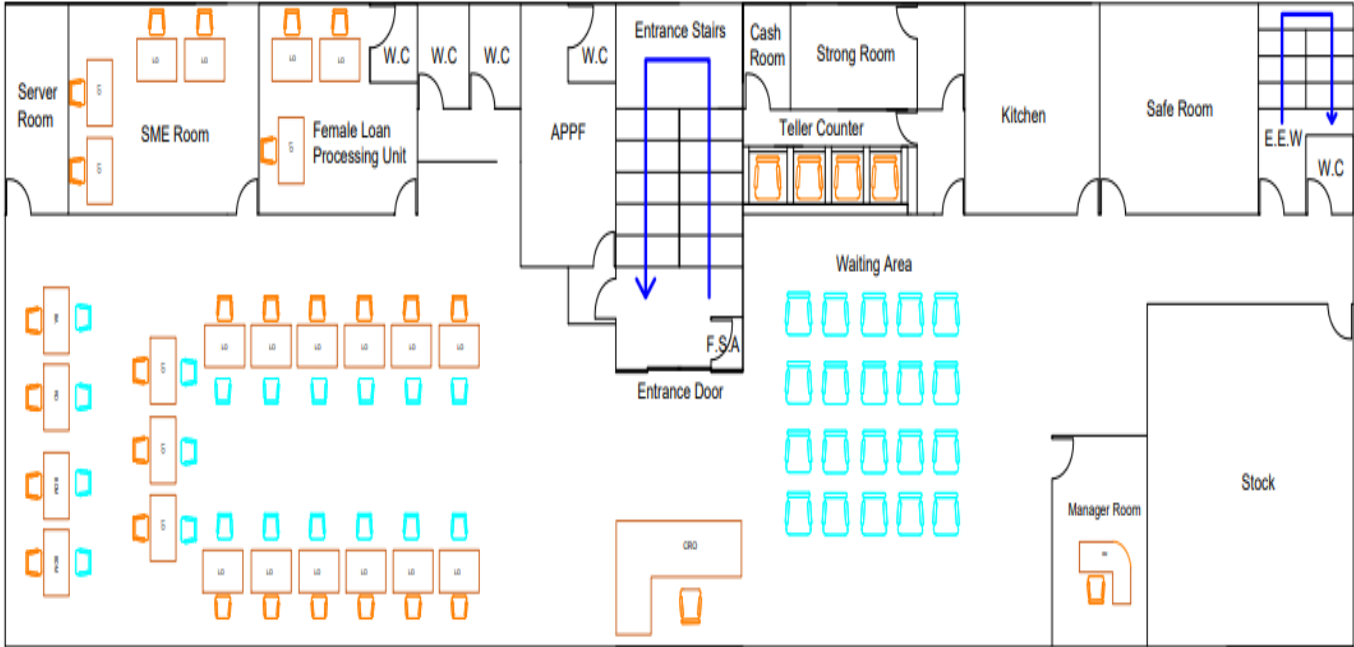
Server Room

SME Room

Female Loan Processing Unit

W.C

W.C

W.C

APPF

W.C

Entrance Stairs

Cash Room

Strong Room

Teller Counter

Kitchen

Safe Room

E.E.W

W.C

Waiting Area

F.S.A

Entrance Door

CRO

Manager Room

Stock